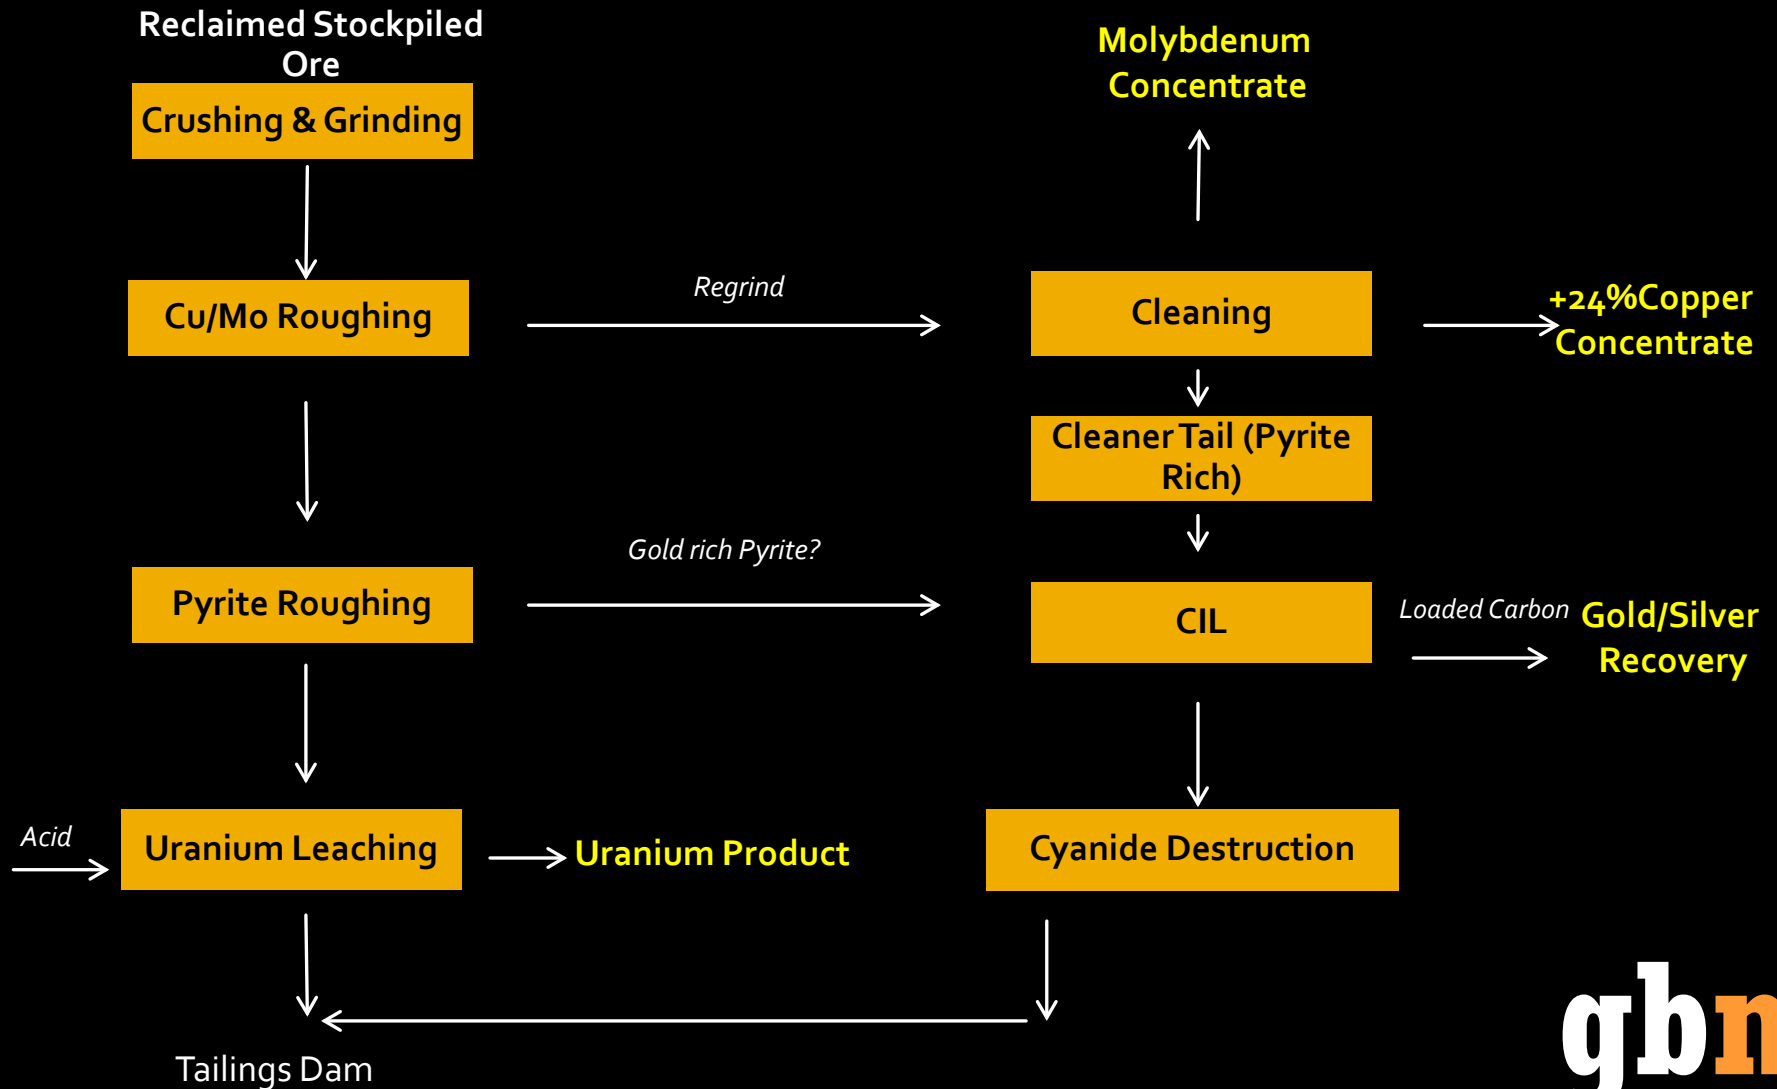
Reclaimed Stockpiled Ore

Crushing & Grinding

Molybdenum Concentrate

Cu/Mo Roughing

Regrind

Cleaning

+24%Copper Concentrate

Cleaner Tail (Pyrite Rich)

Gold rich Pyrite?

Pyrite Roughing

CIL

Loaded Carbon

Gold/Silver Recovery

Acid

Uranium Leaching

Uranium Product

Cyanide Destruction

Tailings Dam

gbn